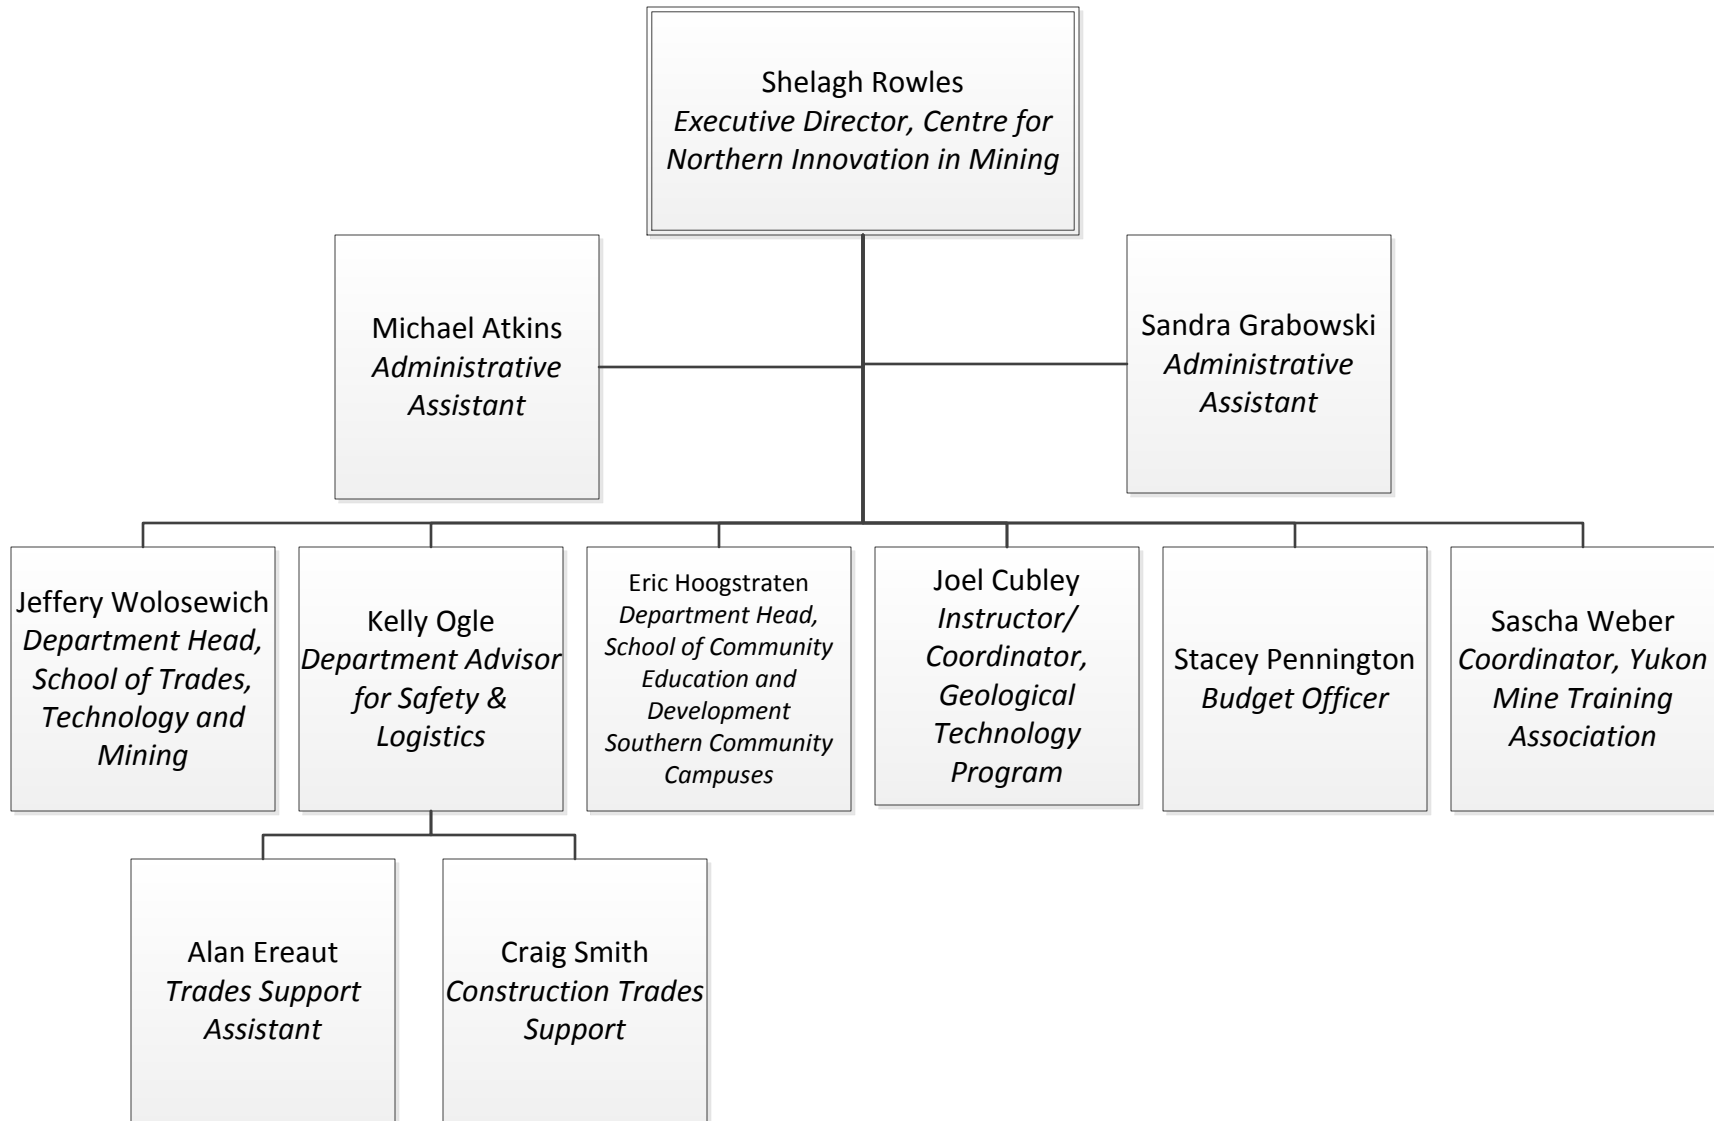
Shelagh Rowles
*Executive Director, Centre for Northern Innovation in Mining*

Michael Atkins
*Administrative Assistant*

Sandra Grabowski
*Administrative Assistant*

Jeffery Wolosewich
*Department Head, School of Trades, Technology and Mining*

Kelly Ogle
*Department Advisor for Safety & Logistics*

Eric Hoogstraten
*Department Head, School of Community Education and Development Southern Community Campuses*

Joel Cubley
*Instructor/ Coordinator, Geological Technology Program*

Stacey Pennington
*Budget Officer*

Sascha Weber
*Coordinator, Yukon Mine Training Association*

Alan Ereaut
*Trades Support Assistant*

Craig Smith
*Construction Trades Support*